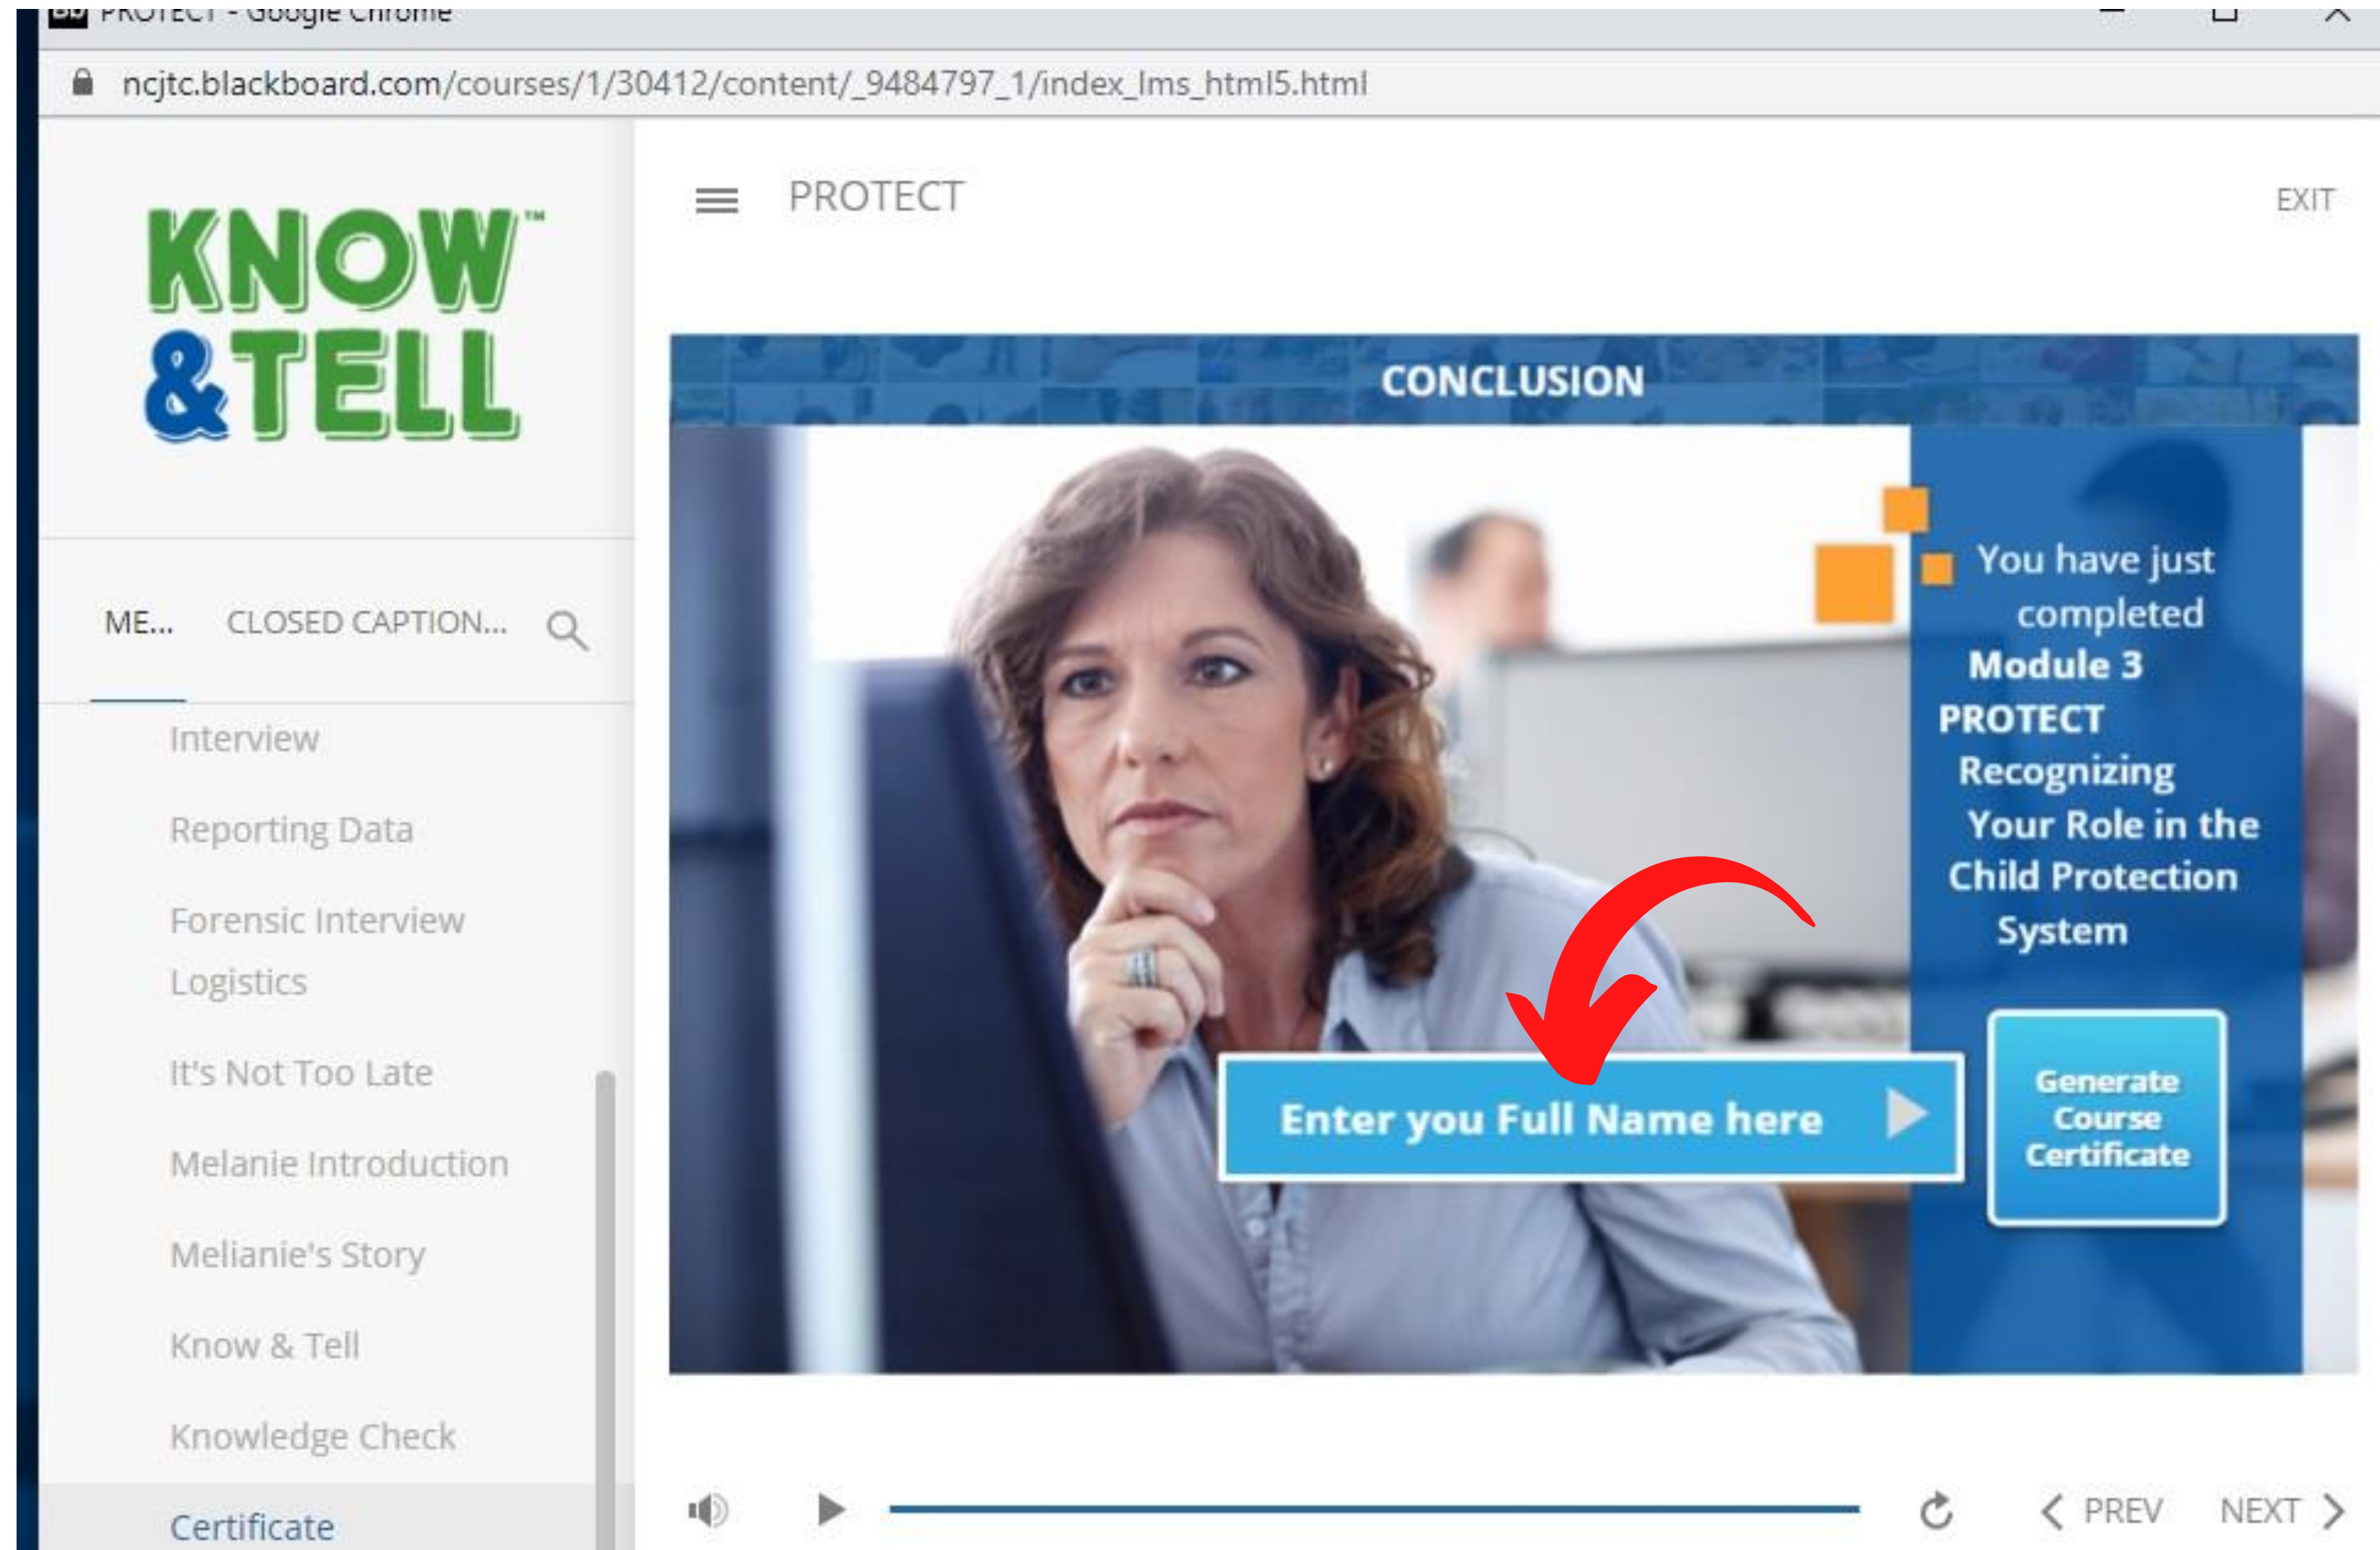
PROTECT - Google Chrome

ncjtc.blackboard.com/courses/1/30412/content/_9484797_1/index_lms_html5.html

KNOW™ & TELL

PROTECT

EXIT

ME... CLOSED CAPTION...

Interview

Reporting Data

Forensic Interview Logistics

It's Not Too Late

Melanie Introduction

Melianie's Story

Know & Tell

Knowledge Check

Certificate

CONCLUSION

You have just completed Module 3 PROTECT Recognizing Your Role in the Child Protection System

Enter you Full Name here

Generate Course Certificate

PREV NEXT